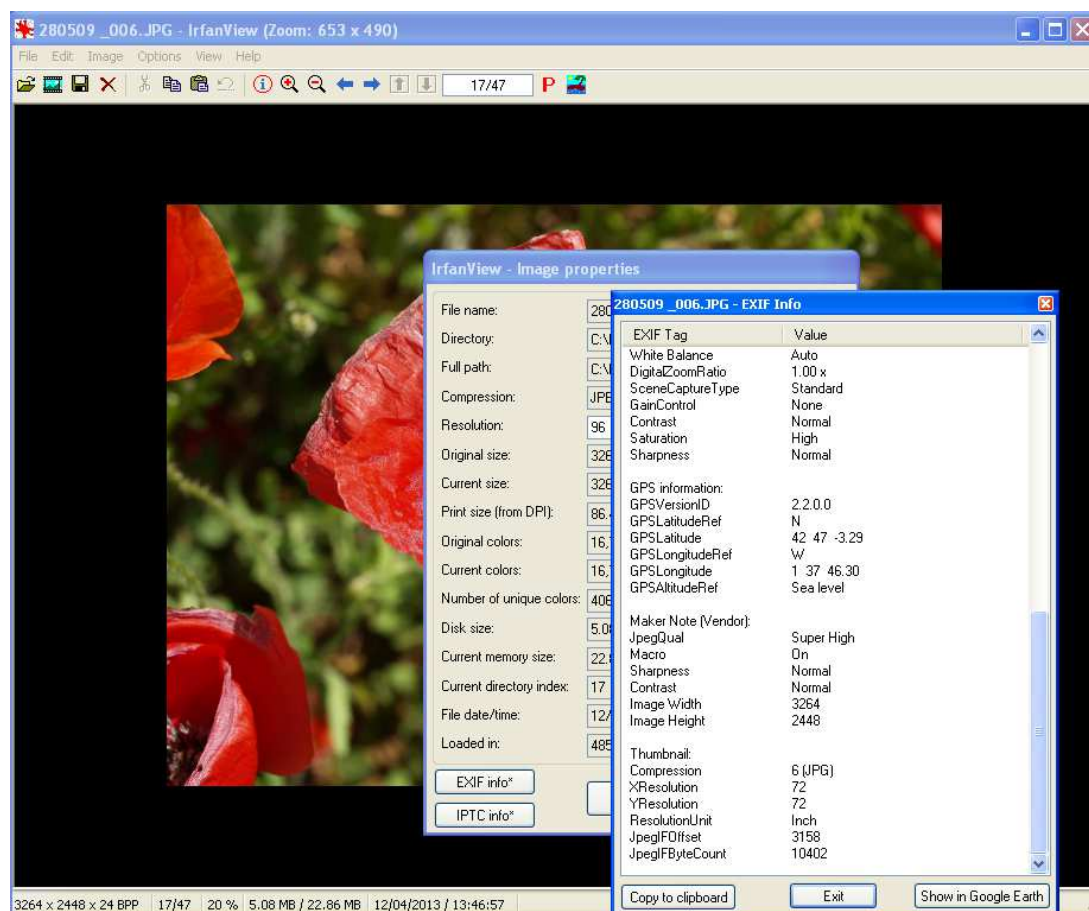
280509 _006.JPG - IrfanView (Zoom: 653 x 490)

File Edit Image Options View Help

17/47

IrfanView - Image properties

File name: 280
Directory: C:\
Full path: C:\
Compression: JPE
Resolution: 96
Original size: 326
Current size: 326
Print size (from DPI): 86.
Original colors: 16,
Current colors: 16,
Number of unique colors: 406
Disk size: 5.0
Current memory size: 22.
Current directory index: 17
File date/time: 12/
Loaded in: 485

EXIF info*
IPTC info*

280509 _006.JPG - EXIF Info

| EXIF Tag | Value |
|---|---|
| White Balance | Auto |
| DigitalZoomRatio | 1.00 x |
| SceneCaptureType | Standard |
| GainControl | None |
| Contrast | Normal |
| Saturation | High |
| Sharpness | Normal |
| GPS information: | |
| GPSVersionID | 2.2.0.0 |
| GPSLatitudeRef | N |
| GPSLatitude | 42 47 -3.29 |
| GPSLongitudeRef | W |
| GPSLongitude | 1 37 46.30 |
| GPSAltitudeRef | Sea level |
| Maker Note (Vendor): | |
| JpegQual | Super High |
| Macro | On |
| Sharpness | Normal |
| Contrast | Normal |
| Image Width | 3264 |
| Image Height | 2448 |
| Thumbnail: | |
| Compression | 6 (JPG) |
| XResolution | 72 |
| YResolution | 72 |
| ResolutionUnit | Inch |
| JpegIFOffset | 3158 |
| JpegIFByteCount | 10402 |

Copy to clipboard
Exit
Show in Google Earth

3264 x 2448 x 24 BPP | 17/47 | 20 % | 5.08 MB / 22.86 MB | 12/04/2013 / 13:46:57